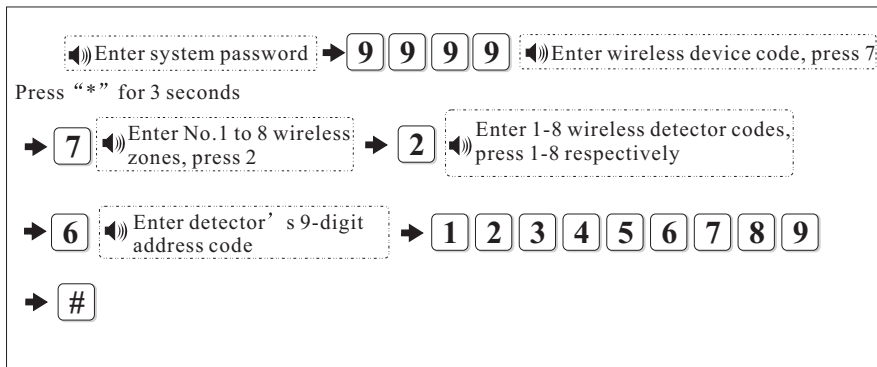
Enter system password 9 9 9 9 Enter wireless device code, press 7

Press“*”for 3 seconds

7 Enter No.1 to 8 wireless zones, press 2 2 Enter 1-8 wireless detector codes, press 1-8 respectively

6 Enter detector’s 9-digit address code 1 2 3 4 5 6 7 8 9

#